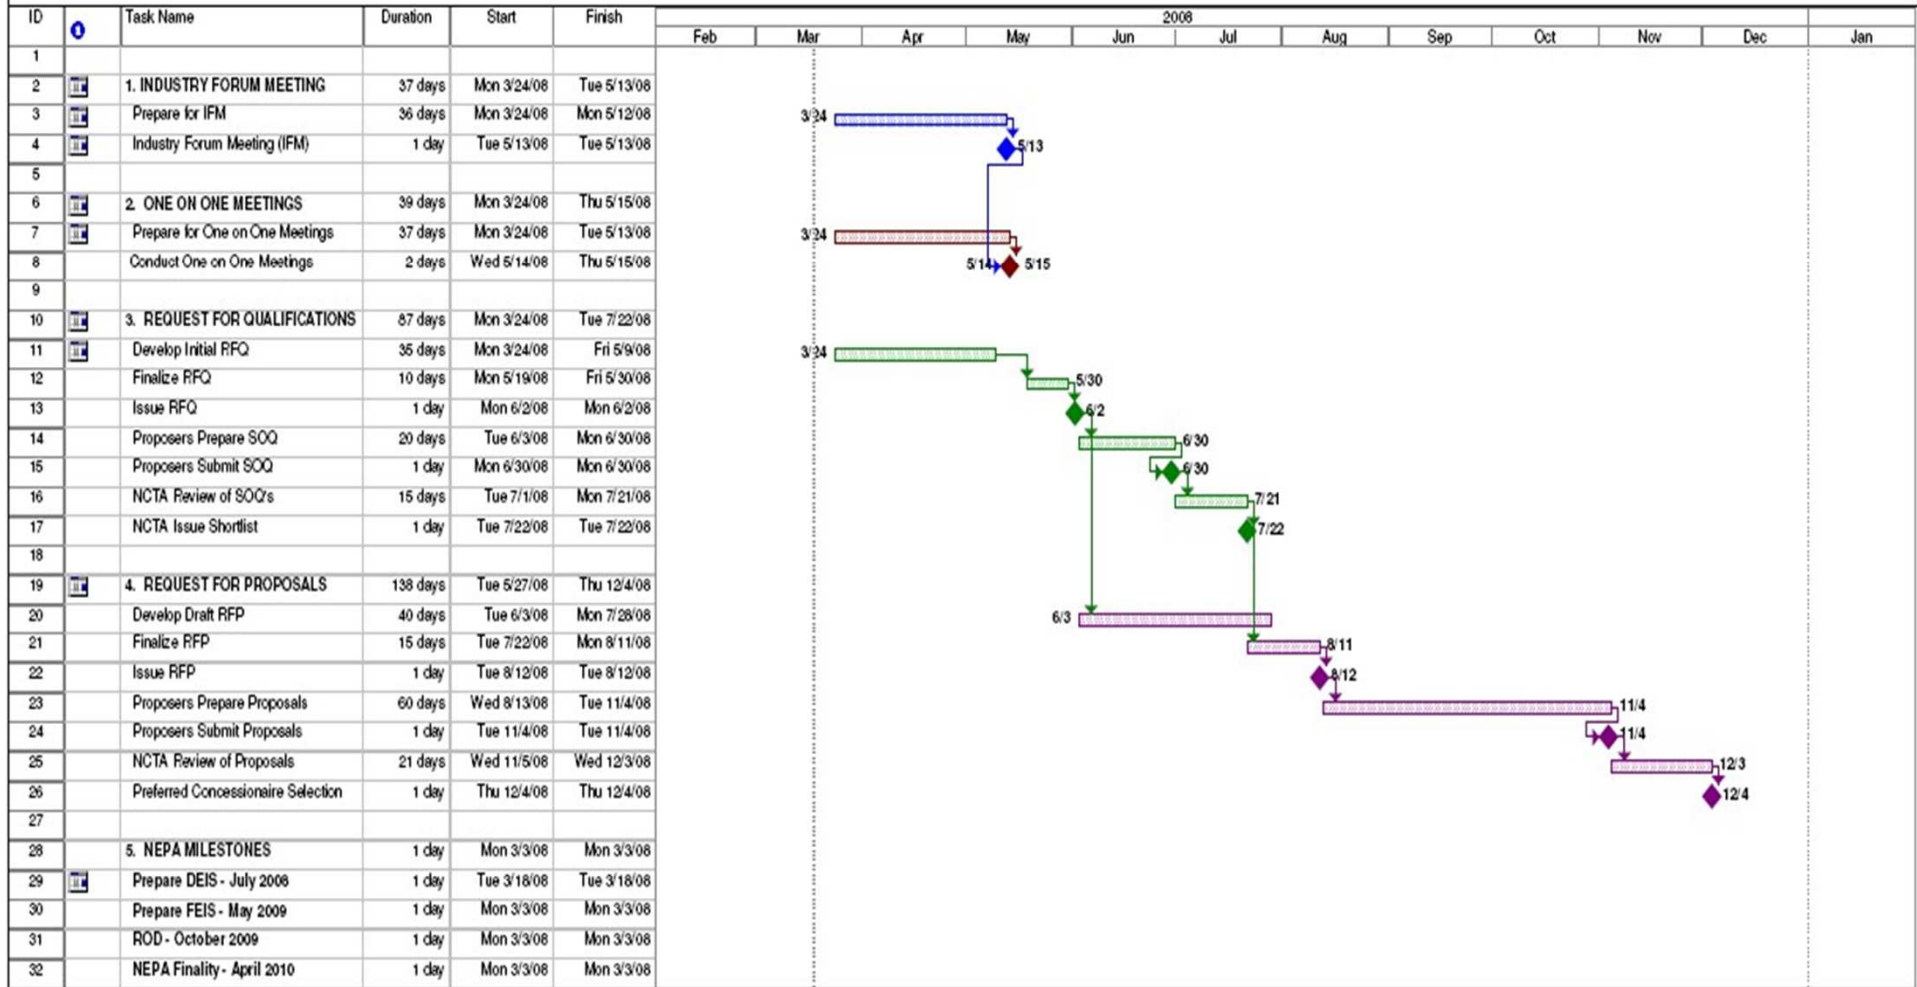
| ID | | Task Name | Duration | Start | Finish |
|---|---|---|---|---|---|
| 1 | | | | | |
| 2 | | 1. INDUSTRY FORUM MEETING | 37 days | Mon 3/24/08 | Tue 5/13/08 |
| 3 | | Prepare for IFM | 36 days | Mon 3/24/08 | Mon 5/12/08 |
| 4 | | Industry Forum Meeting (IFM) | 1 day | Tue 5/13/08 | Tue 5/13/08 |
| 5 | | | | | |
| 6 | | 2. ONE ON ONE MEETINGS | 39 days | Mon 3/24/08 | Thu 5/15/08 |
| 7 | | Prepare for One on One Meetings | 37 days | Mon 3/24/08 | Tue 5/13/08 |
| 8 | | Conduct One on One Meetings | 2 days | Wed 5/14/08 | Thu 5/15/08 |
| 9 | | | | | |
| 10 | | 3. REQUEST FOR QUALIFICATIONS | 87 days | Mon 3/24/08 | Tue 7/22/08 |
| 11 | | Develop Initial RFQ | 35 days | Mon 3/24/08 | Fri 5/9/08 |
| 12 | | Finalize RFQ | 10 days | Mon 5/19/08 | Fri 5/30/08 |
| 13 | | Issue RFQ | 1 day | Mon 6/2/08 | Mon 6/2/08 |
| 14 | | Proposers Prepare SOQ | 20 days | Tue 6/3/08 | Mon 6/30/08 |
| 15 | | Proposers Submit SOQ | 1 day | Mon 6/30/08 | Mon 6/30/08 |
| 16 | | NCTA Review of SOQ's | 15 days | Tue 7/1/08 | Mon 7/21/08 |
| 17 | | NCTA Issue Shortlist | 1 day | Tue 7/22/08 | Tue 7/22/08 |
| 18 | | | | | |
| 19 | | 4. REQUEST FOR PROPOSALS | 138 days | Tue 5/27/08 | Thu 12/4/08 |
| 20 | | Develop Draft RFP | 40 days | Tue 6/3/08 | Mon 7/28/08 |
| 21 | | Finalize RFP | 15 days | Tue 7/22/08 | Mon 8/11/08 |
| 22 | | Issue RFP | 1 day | Tue 8/12/08 | Tue 8/12/08 |
| 23 | | Proposers Prepare Proposals | 60 days | Wed 8/13/08 | Tue 11/4/08 |
| 24 | | Proposers Submit Proposals | 1 day | Tue 11/4/08 | Tue 11/4/08 |
| 25 | | NCTA Review of Proposals | 21 days | Wed 11/5/08 | Wed 12/3/08 |
| 26 | | Preferred Concessionaire Selection | 1 day | Thu 12/4/08 | Thu 12/4/08 |
| 27 | | | | | |
| 28 | | 5. NEPA MILESTONES | 1 day | Mon 3/3/08 | Mon 3/3/08 |
| 29 | | Prepare DEIS - July 2008 | 1 day | Tue 3/18/08 | Tue 3/18/08 |
| 30 | | Prepare FEIS - May 2009 | 1 day | Mon 3/3/08 | Mon 3/3/08 |
| 31 | | ROD - October 2009 | 1 day | Mon 3/3/08 | Mon 3/3/08 |
| 32 | | NEPA Finality - April 2010 | 1 day | Mon 3/3/08 | Mon 3/3/08 |

2008
Feb Mar Apr May Jun Jul Aug Sep Oct Nov Dec Jan

3/24 5/13 3/24 5/14 5/15 3/24 5/30 6/2 6/30 6/30 7/21 7/22 6/3 8/11 8/12 11/4 11/4 12/3 12/4